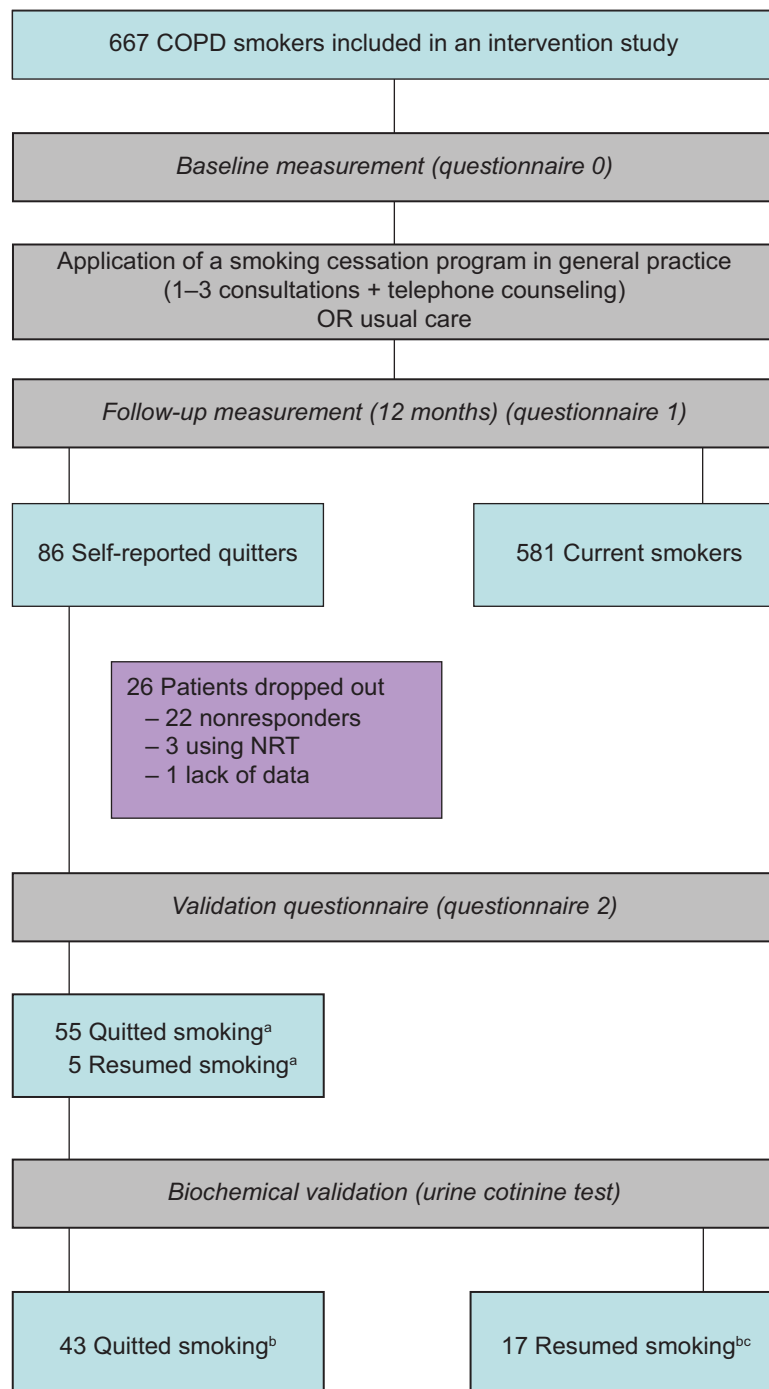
667 COPD smokers included in an intervention study

*Baseline measurement (questionnaire 0)*

Application of a smoking cessation program in general practice (1–3 consultations + telephone counseling) OR usual care

*Follow-up measurement (12 months) (questionnaire 1)*

86 Self-reported quitters

581 Current smokers

26 Patients dropped out
– 22 nonresponders
– 3 using NRT
– 1 lack of data

*Validation questionnaire (questionnaire 2)*

55 Quitted smoking$^{a}$
5 Resumed smoking$^{a}$

*Biochemical validation (urine cotinine test)*

43 Quitted smoking$^{b}$

17 Resumed smoking$^{bc}$